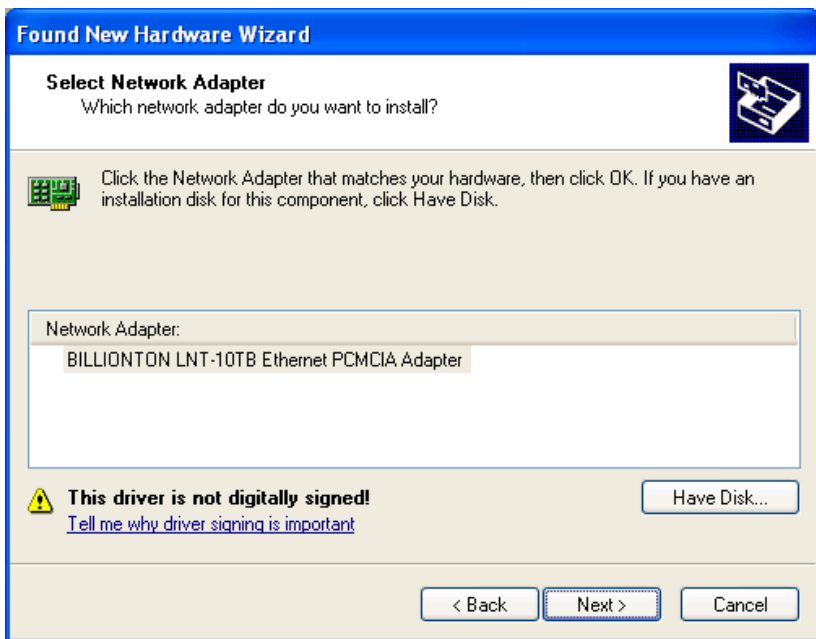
Found New Hardware Wizard

Select Network Adapter
Which network adapter do you want to install?

Click the Network Adapter that matches your hardware, then click OK. If you have an installation disk for this component, click Have Disk.

Network Adapter:
BILLIONTON LNT-10TB Ethernet PCMCIA Adapter

This driver is not digitally signed!
Tell me why driver signing is important

Have Disk...

< Back
Next >
Cancel